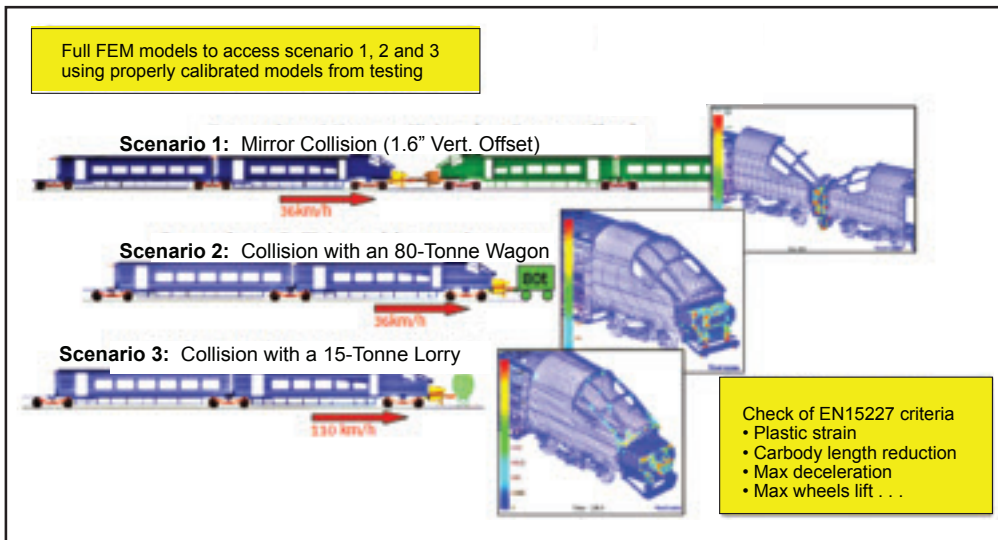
Full FEM models to access scenario 1, 2 and 3 using properly calibrated models from testing

**Scenario 1:** Mirror Collision (1.6" Vert. Offset)

36km/h

**Scenario 2:** Collision with an 80-Tonne Wagon

80t

36km/h

**Scenario 3:** Collision with a 15-Tonne Lorry

110 km/h

Check of EN15227 criteria
• Plastic strain
• Carbody length reduction
• Max deceleration
• Max wheels lift . . .